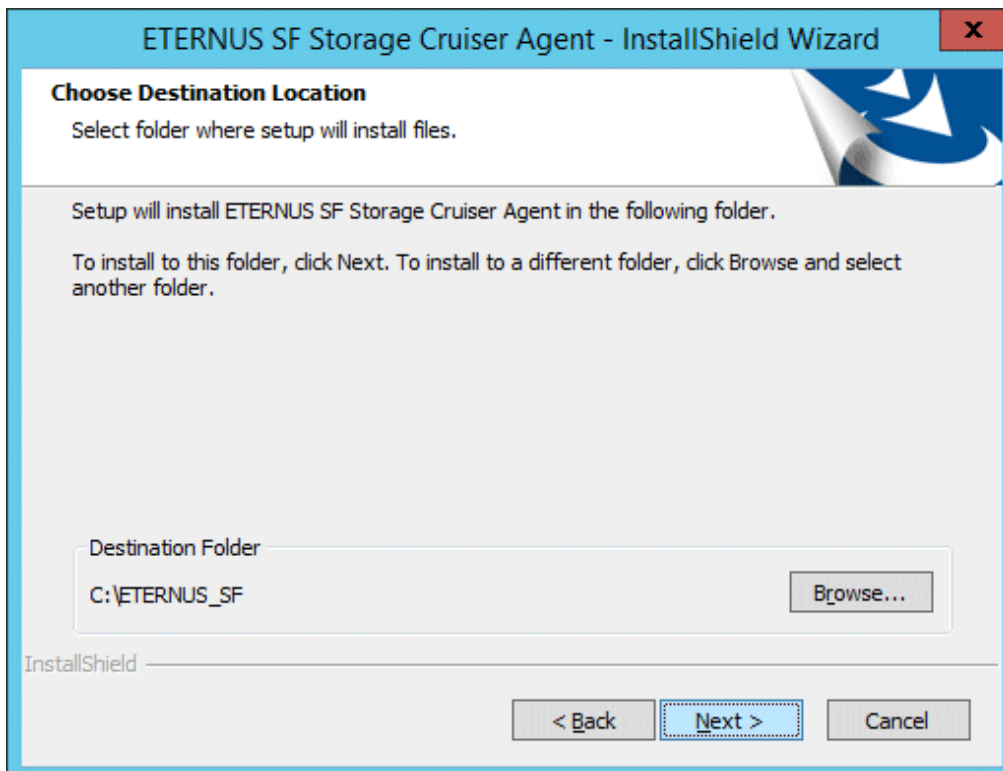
ETERNUS SF Storage Cruiser Agent - InstallShield Wizard

x

Choose Destination Location

Select folder where setup will install files.

Setup will install ETERNUS SF Storage Cruiser Agent in the following folder.

To install to this folder, click Next. To install to a different folder, click Browse and select another folder.

Destination Folder

C:\ETERNUS_SF

Browse...

InstallShield

< Back

Next >

Cancel